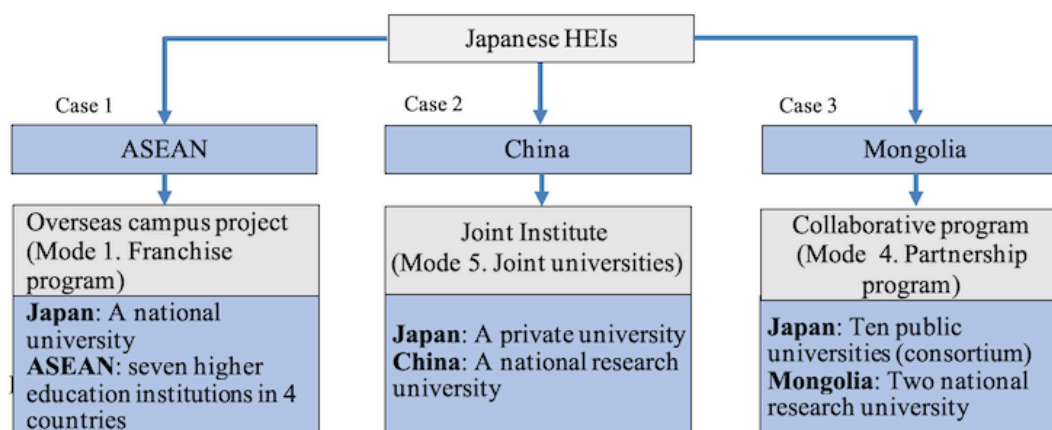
Japanese HEIs

Case 1

ASEAN

Overseas campus project (Mode 1. Franchise program)

**Japan**: A national university
**ASEAN**: seven higher education institutions in 4 countries

Case 2

China

Joint Institute (Mode 5. Joint universities)

**Japan**: A private university
**China**: A national research university

Case 3

Mongolia

Collaborative program (Mode 4. Partnership program)

**Japan**: Ten public universities (consortium)
**Mongolia**: Two national research university